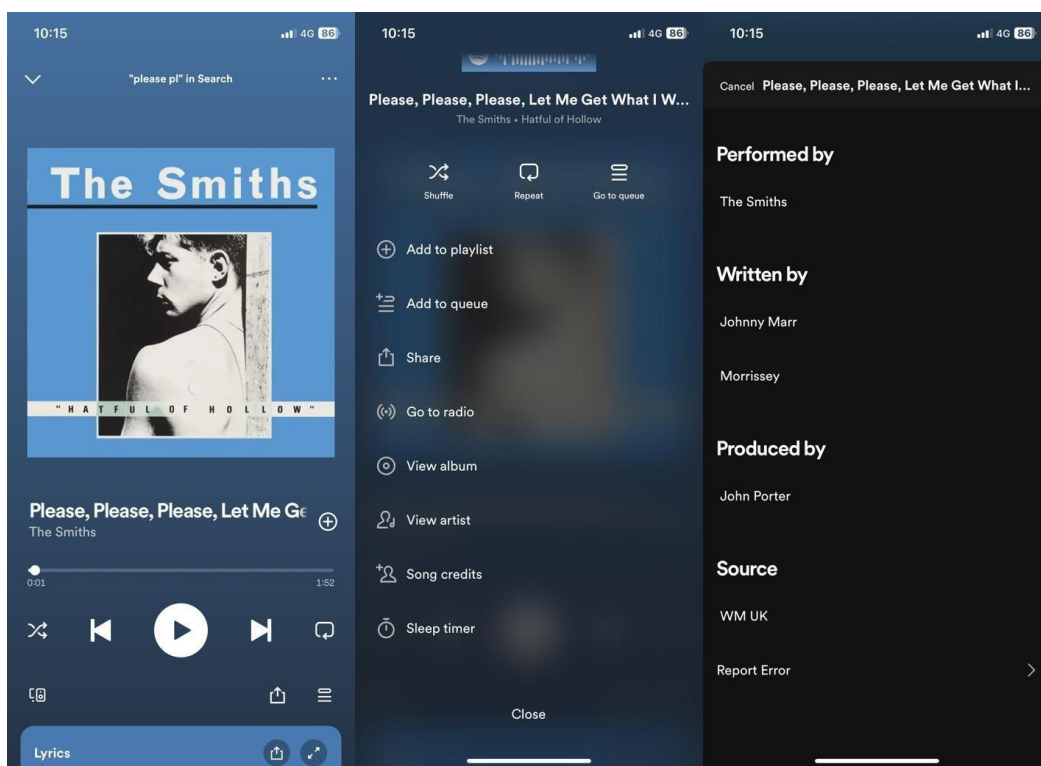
10:15 4G 86

"please pl" in Search

The Smiths

" H A T F U L O F H O L L O W "

Please, Please, Please, Let Me Ge

The Smiths

0:01

1:52

Lyrics

10:15 4G 86

Please, Please, Please, Let Me Get What I W...

The Smiths • Hatful of Hollow

Shuffle

Repeat

Go to queue

Add to playlist

Add to queue

Share

Go to radio

View album

View artist

Song credits

Sleep timer

Close

10:15 4G 86

Cancel Please, Please, Please, Let Me Get What I...

Performed by

The Smiths

Written by

Johnny Marr

Morrissey

Produced by

John Porter

Source

WM UK

Report Error